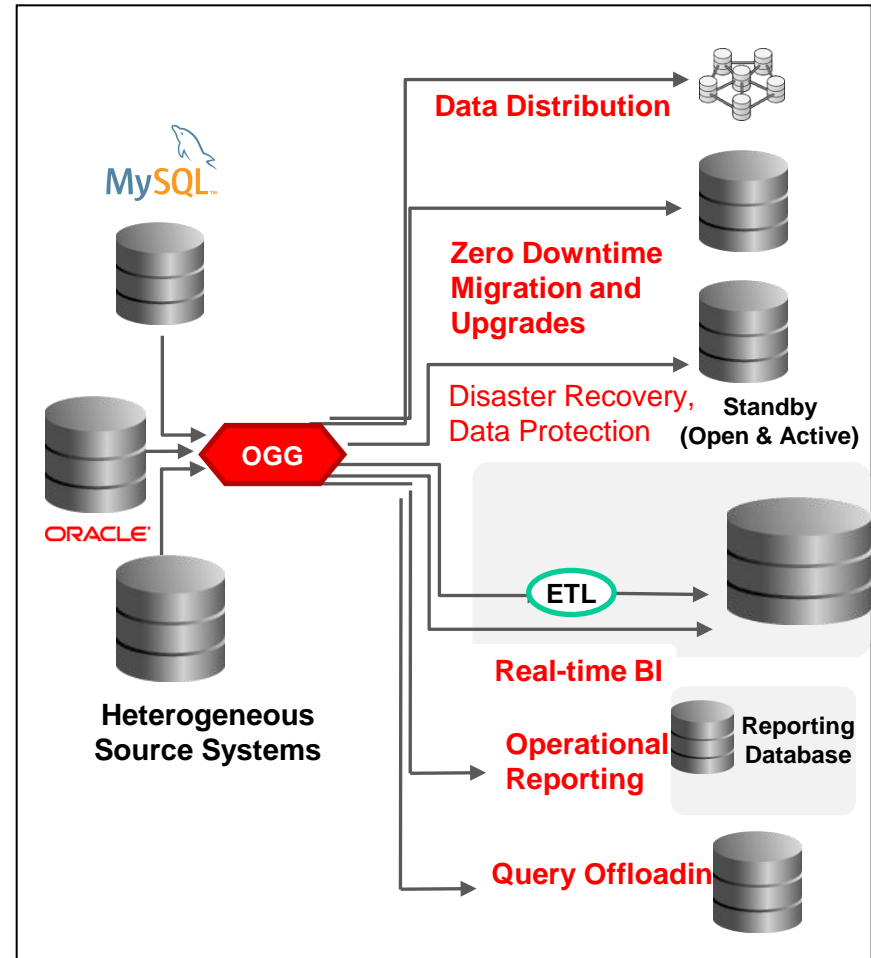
MySQL

ORACLE

Heterogeneous Source Systems

OGG

Data Distribution

Zero Downtime Migration and Upgrades

Disaster Recovery, Data Protection

Standby (Open & Active)

ETL

Real-time BI

Operational Reporting

Reporting Database

Query Offloadin